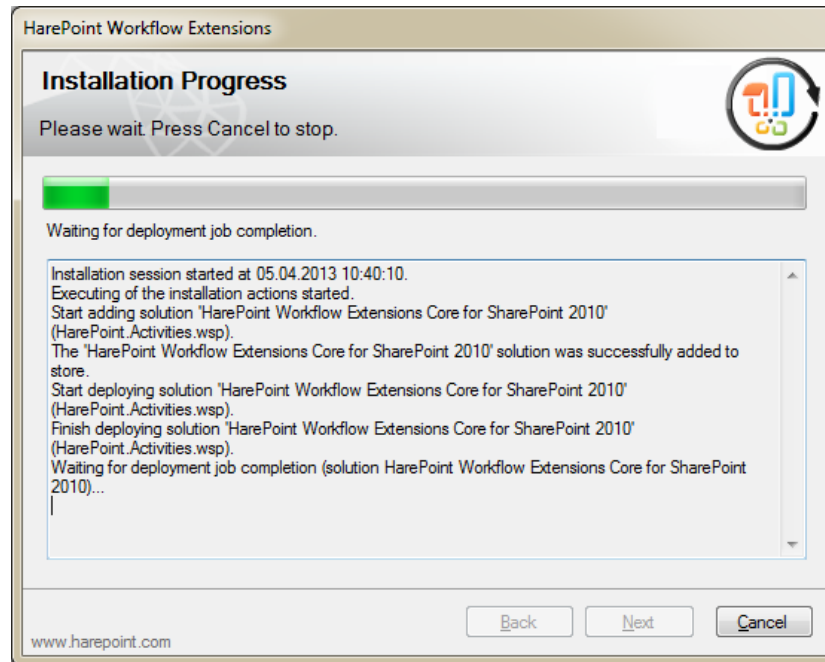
HarePoint Workflow Extensions

Installation Progress

Please wait. Press Cancel to stop.

Waiting for deployment job completion.

Installation session started at 05.04.2013 10:40:10.
Executing of the installation actions started.
Start adding solution 'HarePoint Workflow Extensions Core for SharePoint 2010' (HarePoint.Activities.wsp).
The 'HarePoint Workflow Extensions Core for SharePoint 2010' solution was successfully added to store.
Start deploying solution 'HarePoint Workflow Extensions Core for SharePoint 2010' (HarePoint.Activities.wsp).
Finish deploying solution 'HarePoint Workflow Extensions Core for SharePoint 2010' (HarePoint.Activities.wsp).
Waiting for deployment job completion (solution HarePoint Workflow Extensions Core for SharePoint 2010)...

Back Next Cancel

www.harepoint.com